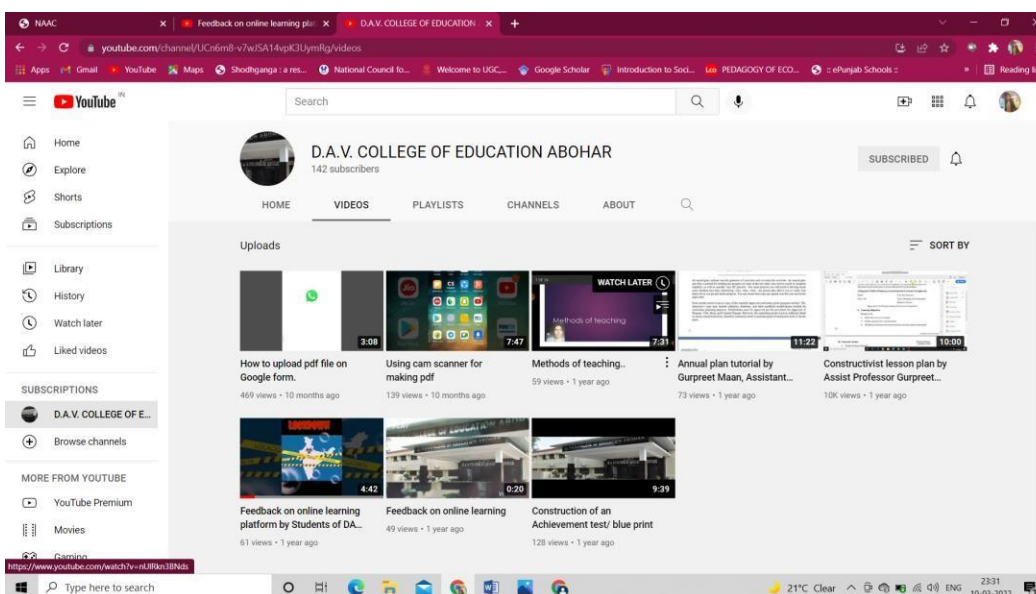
NAAC
Feedback on online learning plat
D.A.V. COLLEGE OF EDUCATION
youtube.com/channel/UCn6m8-v7wJSA14vpK3UymRg/videos
Apps Gmail YouTube Maps Shodhganga : a res... National Council fo... Welcome to UGC,... Google Scholar Introduction to Soci... PEDAGOGY OF ECO... :: ePunjab Schools :: Reading li

YouTube IN
Search

Home
Explore
Shorts
Subscriptions
Library
History
Watch later
Liked videos
SUBSCRIPTIONS
D.A.V. COLLEGE OF E...
Browse channels
MORE FROM YOUTUBE
YouTube Premium
Movies
Gaming

D.A.V. COLLEGE OF EDUCATION ABOHAR
142 subscribers
SUBSCRIBED
HOME VIDEOS PLAYLISTS CHANNELS ABOUT
Uploads
SORT BY

3:08
How to upload pdf file on Google form.
469 views • 10 months ago

7:47
Using cam scanner for making pdf
139 views • 10 months ago

WATCH LATER
Methods of teaching
7:31
Methods of teaching..
59 views • 1 year ago

11:22
Annual plan tutorial by Gurpreet Maan, Assistant...
73 views • 1 year ago

10:00
Constructivist lesson plan by Assist Professor Gurpreet...
10K views • 1 year ago

4:42
Feedback on online learning platform by Students of DA...
61 views • 1 year ago

0:20
Feedback on online learning
49 views • 1 year ago

9:39
Construction of an Achievement test/ blue print
128 views • 1 year ago

https://www.youtube.com/watch?v=nUIRkn3BNds
Type here to search
21°C Clear ENG 23:31 10-03-2022